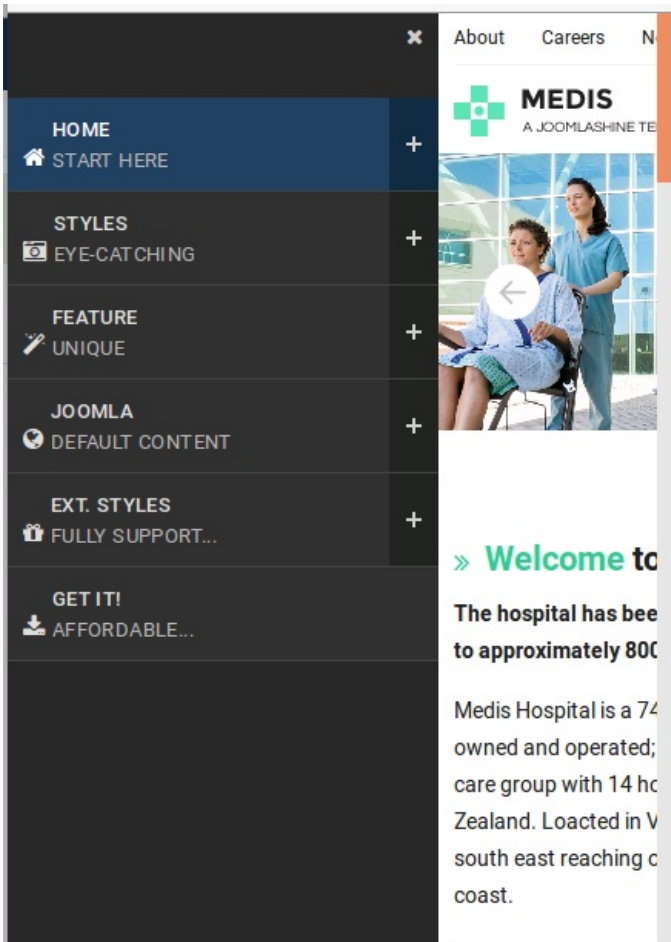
×

HOME
START HERE
+

STYLES
EYE-CATCHING
+

FEATURE
UNIQUE
+

JOOMLA
DEFAULT CONTENT
+

EXT. STYLES
FULLY SUPPORT...
+

GET IT!
AFFORDABLE...

About Careers N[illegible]

MEDIS
A JOOMLASHINE TE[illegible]

» Welcome to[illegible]

The hospital has bee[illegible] to approximately 800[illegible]

Medis Hospital is a 74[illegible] owned and operated; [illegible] care group with 14 ho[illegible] Zealand. Loacted in V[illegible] south east reaching c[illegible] coast.